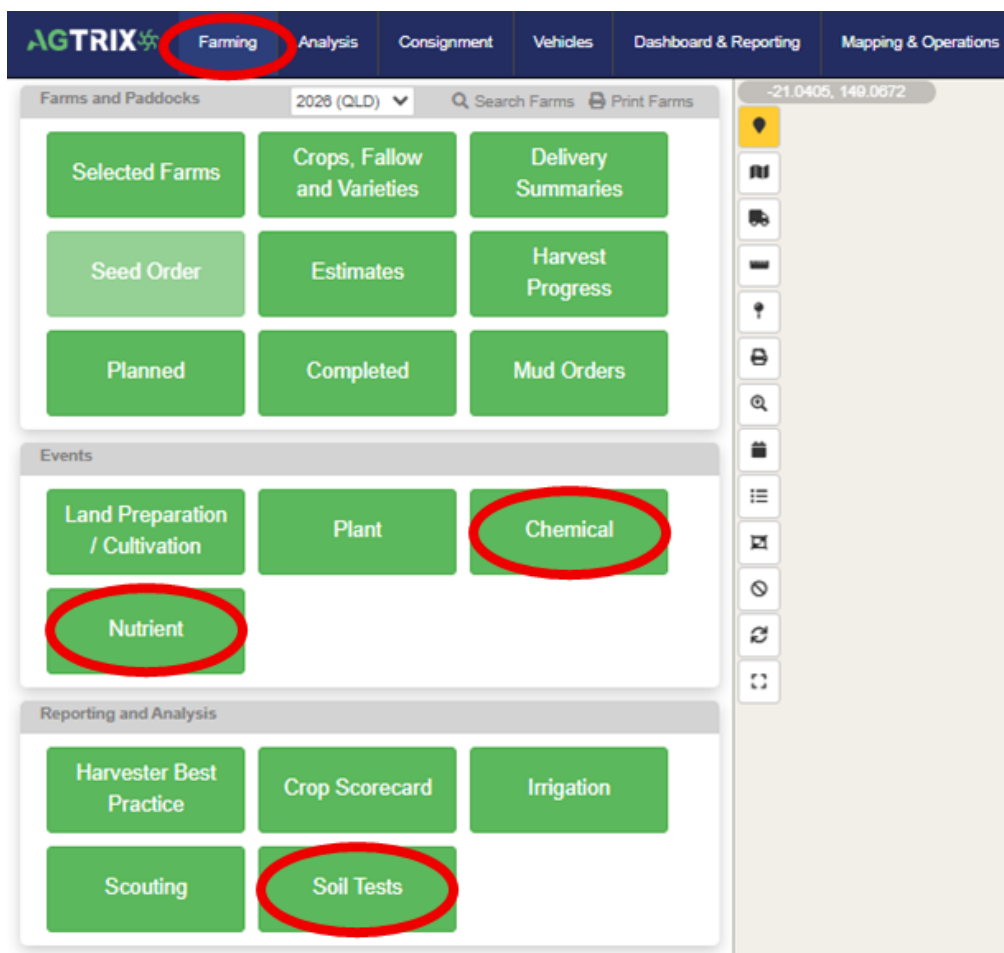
AGTRIX Farming Analysis Consignment Vehicles Dashboard & Reporting Mapping & Operations

Farms and Paddocks
2026 (QLD)
Search Farms
Print Farms

-21.0405, 149.0672

Selected Farms
Crops, Fallow and Varieties
Delivery Summaries
Seed Order
Estimates
Harvest Progress
Planned
Completed
Mud Orders

Events
Land Preparation / Cultivation
Plant
Chemical
Nutrient

Reporting and Analysis
Harvester Best Practice
Crop Scorecard
Irrigation
Scouting
Soil Tests